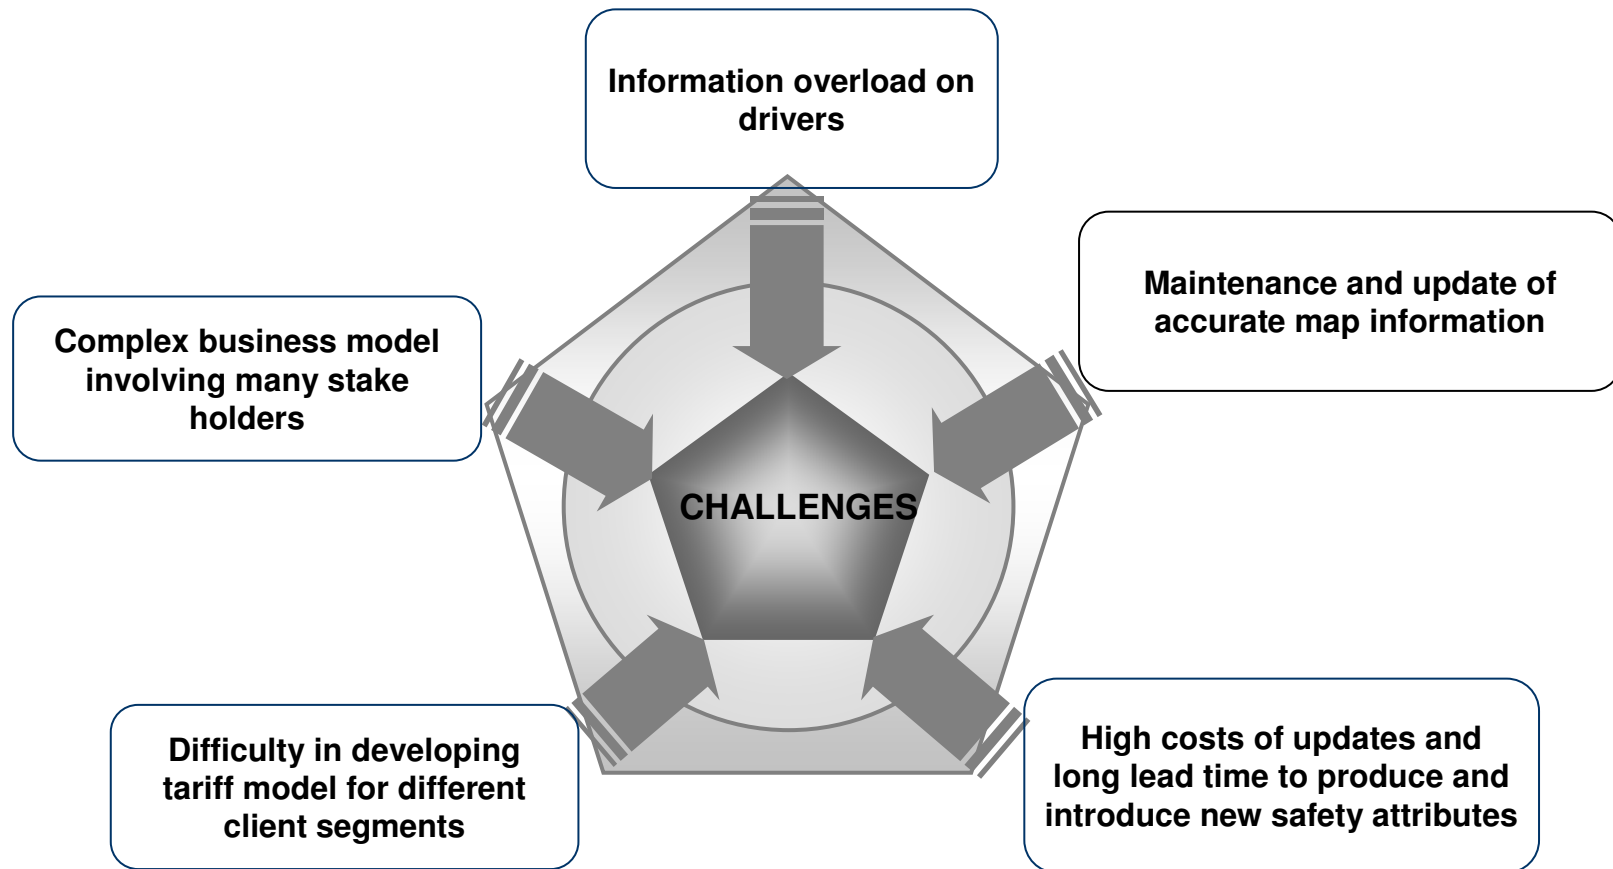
Information overload on drivers

Complex business model involving many stake holders

Maintenance and update of accurate map information

CHALLENGES

Difficulty in developing tariff model for different client segments

High costs of updates and long lead time to produce and introduce new safety attributes